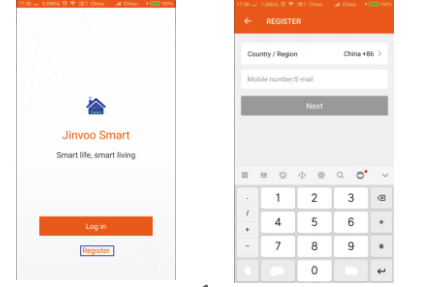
17:30 0.85K/s China China 100%

Jinvoo Smart

Smart life, smart living

Log in

Register

17:30 1.38K/s China China 100%

REGISTER

Country / Region China +86 >

Mobile number/E-mail

Next

1 2 3
4 5 6
7 8 9
0

-
/
+
-
.